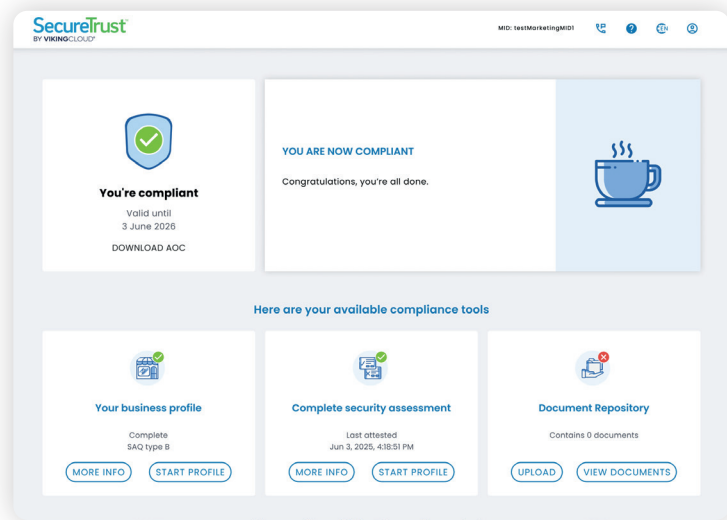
SecureTrust
BY VIKINGCLOUD

MID: testMarketingMID1

EN

You're compliant
Valid until
3 June 2026
DOWNLOAD AOC

YOU ARE NOW COMPLIANT
Congratulations, you're all done.

Here are your available compliance tools

Your business profile
Complete
SAQ type B
MORE INFO START PROFILE

Complete security assessment
Last attested
Jun 3, 2025, 4:18:51 PM
MORE INFO START PROFILE

Document Repository
Contains 0 documents
UPLOAD VIEW DOCUMENTS